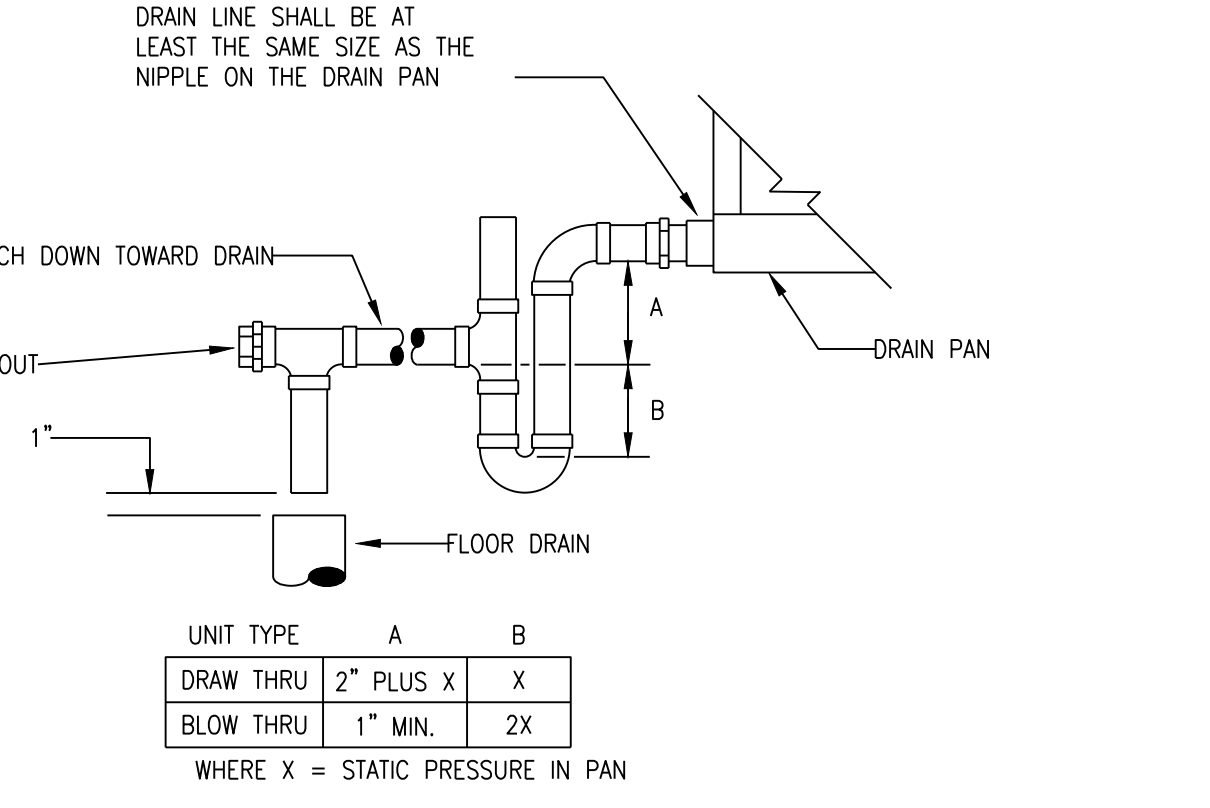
DRAIN LINE SHALL BE AT LEAST THE SAME SIZE AS THE NIPPLE ON THE DRAIN PAN

CH DOWN TOWARD DRAIN

OUT

1"

A

B

DRAIN PAN

FLOOR DRAIN

| UNIT TYPE | A | B |
|---|---|---|
| DRAW THRU | 2" PLUS X | X |
| BLOW THRU | 1" MIN. | 2X |

WHERE X = STATIC PRESSURE IN PAN